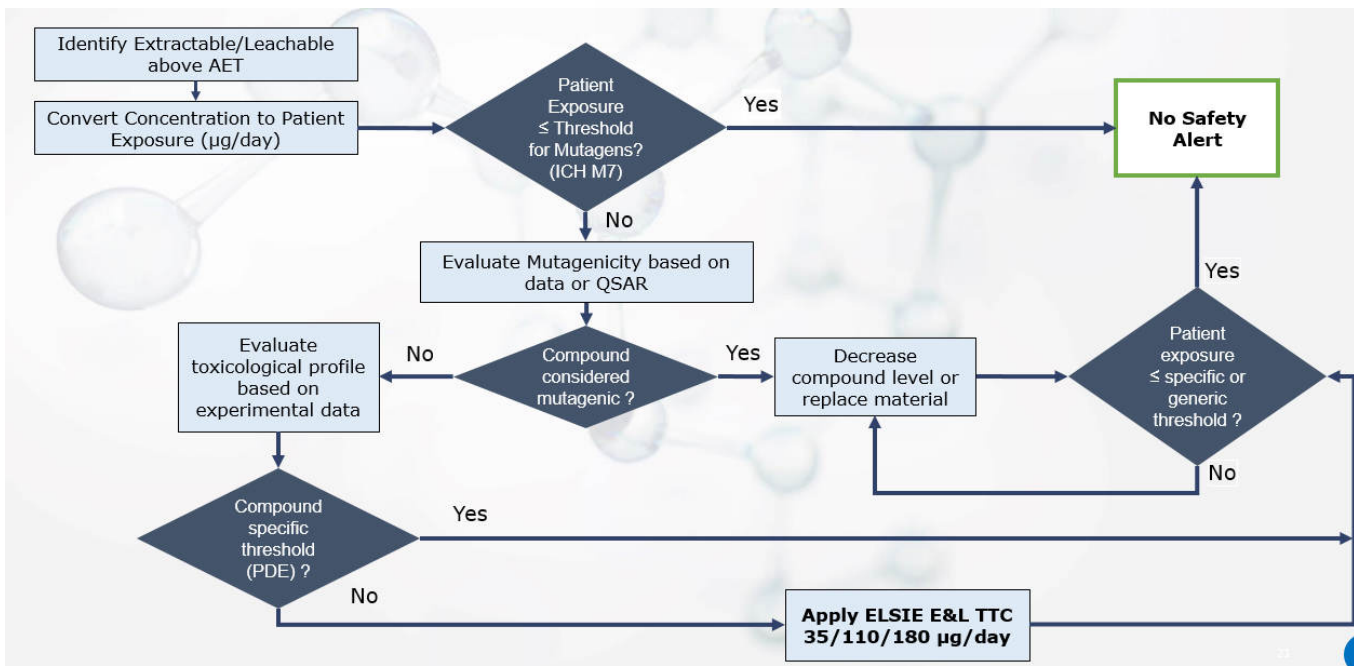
Identify Extractable/Leachable above AET

Convert Concentration to Patient Exposure (µg/day)

Patient Exposure ≤ Threshold for Mutagens? (ICH M7)

Yes

No Safety Alert

No

Evaluate Mutagenicity based on data or QSAR

Yes

Evaluate toxicological profile based on experimental data

No

Compound considered mutagenic ?

Yes

Decrease compound level or replace material

Patient exposure ≤ specific or generic threshold ?

No

Compound specific threshold (PDE) ?

Yes

No

Apply ELSIE E&L TTC 35/110/180 µg/day